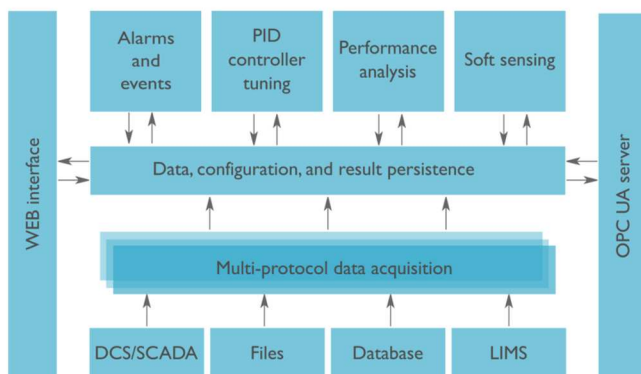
WEB interface

Alarms and events

PID controller tuning

Performance analysis

Soft sensing

OPC UA server

Data, configuration, and result persistence

Multi-protocol data acquisition

DCS/SCADA

Files

Database

LIMS